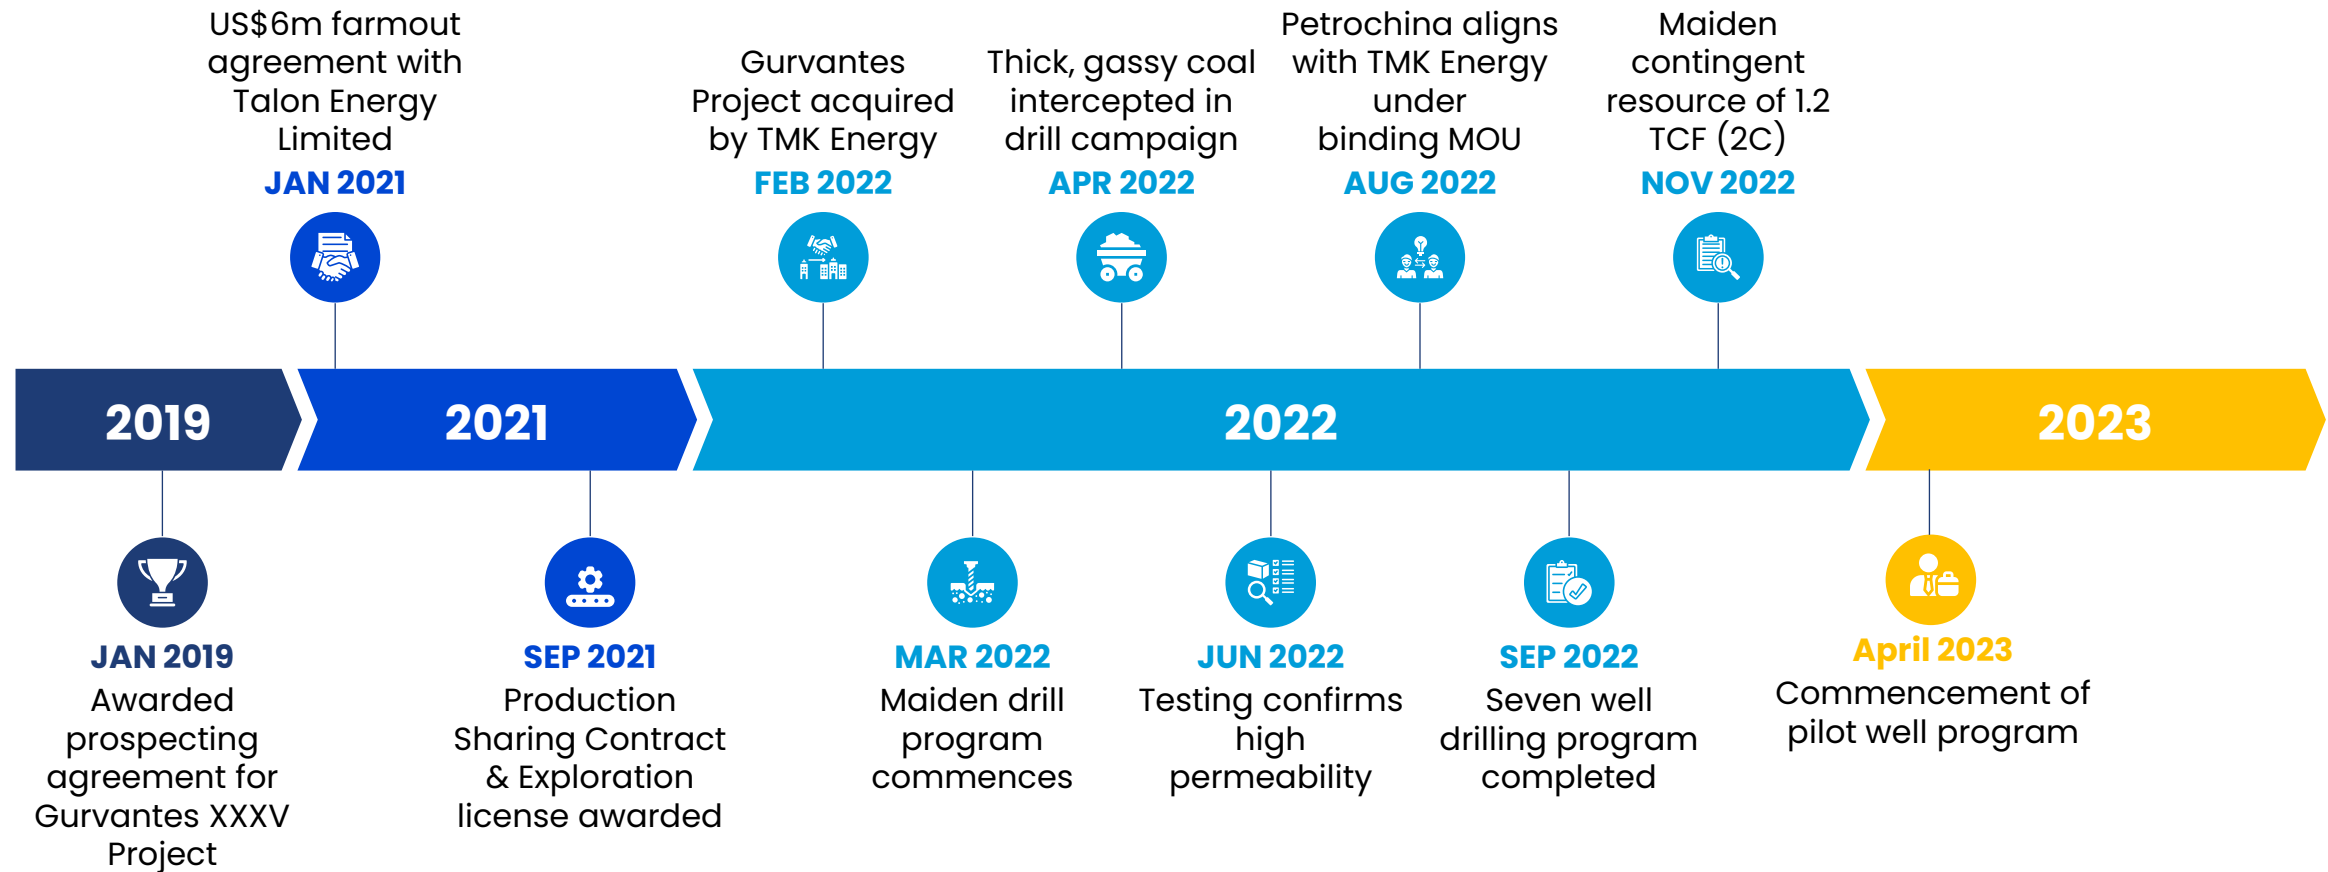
US$6m farmout agreement with Talon Energy Limited
JAN 2021

Gurvantes Project acquired by TMK Energy
FEB 2022

Thick, gassy coal intercepted in drill campaign
APR 2022

Petrochina aligns with TMK Energy under binding MOU
AUG 2022

Maiden contingent resource of 1.2 TCF (2C)
NOV 2022

2019

2021

2022

2023

JAN 2019
Awarded prospecting agreement for Gurvantes XXXV Project

SEP 2021
Production Sharing Contract & Exploration license awarded

MAR 2022
Maiden drill program commences

JUN 2022
Testing confirms high permeability

SEP 2022
Seven well drilling program completed

April 2023
Commencement of pilot well program